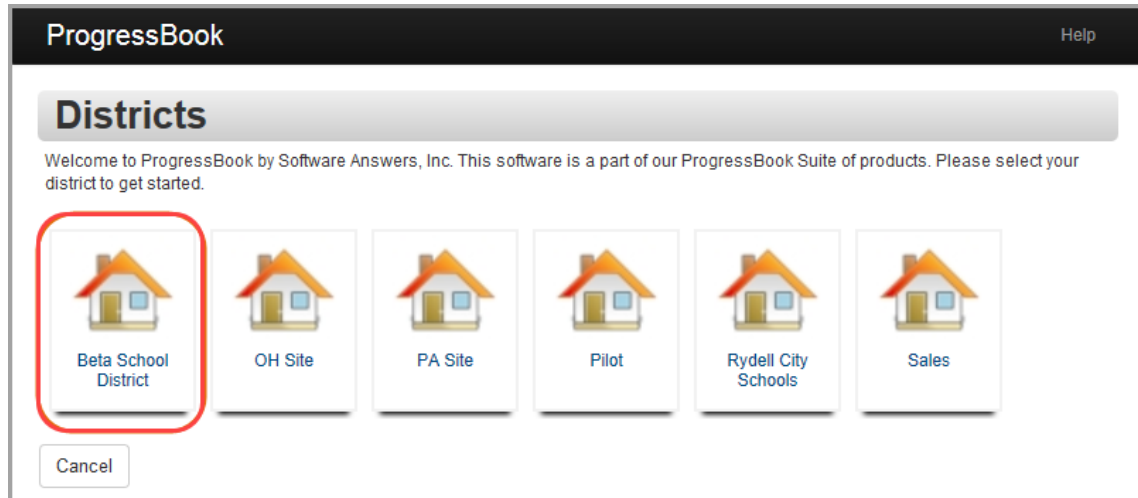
ProgressBook

Help

Districts

Welcome to ProgressBook by Software Answers, Inc. This software is a part of our ProgressBook Suite of products. Please select your district to get started.

Beta School District

OH Site

PA Site

Pilot

Rydell City Schools

Sales

Cancel